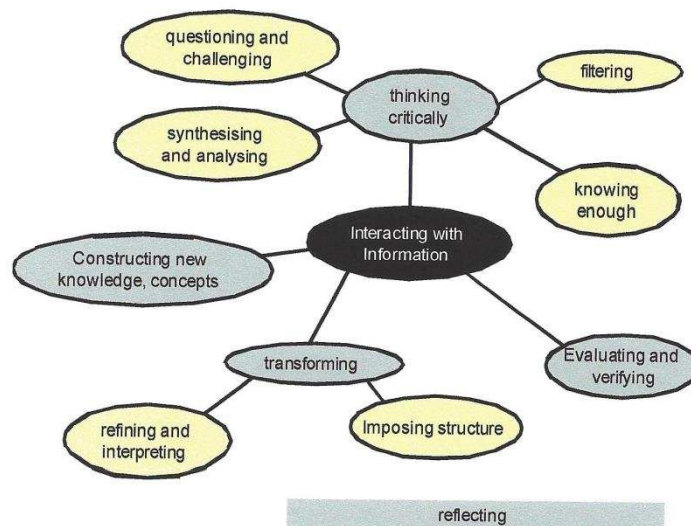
questioning and challenging

thinking critically

filtering

synthesising and analysing

knowing enough

Interacting with Information

Constructing new knowledge, concepts

transforming

Evaluating and verifying

refining and interpreting

Imposing structure

reflecting